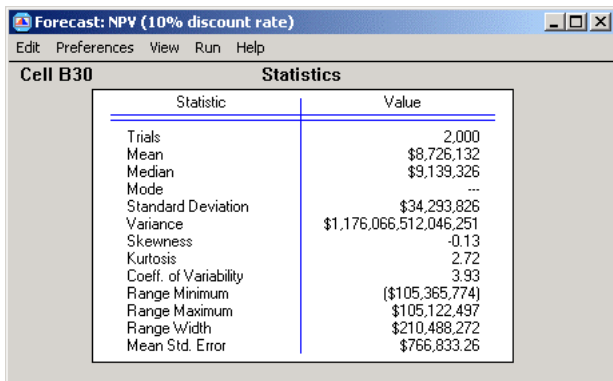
Forecast: NPV (10% discount rate)

Edit Preferences View Run Help

Cell B30 Statistics

| Statistic | Value |
|---|---|
| Trials | 2,000 |
| Mean | \$8,726,132 |
| Median | \$9,139,326 |
| Mode | --- |
| Standard Deviation | \$34,293,826 |
| Variance | \$1,176,066,512,046,251 |
| Skewness | -0.13 |
| Kurtosis | 2.72 |
| Coeff. of Variability | 3.93 |
| Range Minimum | (\$105,365,774) |
| Range Maximum | \$105,122,497 |
| Range Width | \$210,488,272 |
| Mean Std. Error | \$766,833.26 |